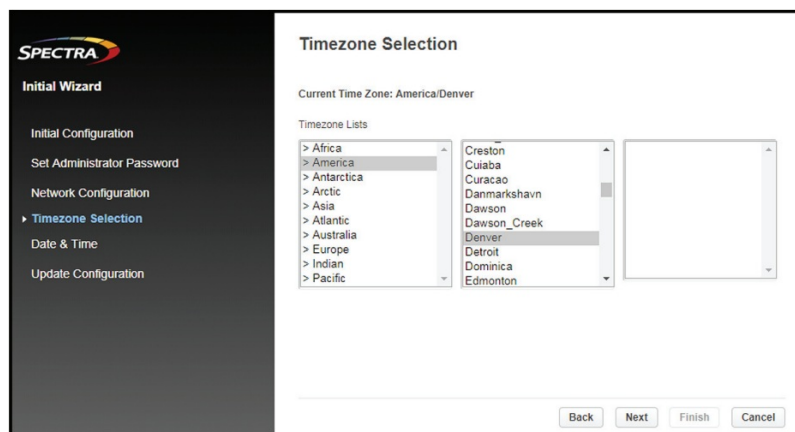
SPECTRA

Initial Wizard

Initial Configuration

Set Administrator Password

Network Configuration

Timezone Selection

Date & Time

Update Configuration

Timezone Selection

Current Time Zone: America/Denver

Timezone Lists

> Africa
> America
> Antarctica
> Arctic
> Asia
> Atlantic
> Australia
> Europe
> Indian
> Pacific

Creston
Cuiaba
Curacao
Danmarkshavn
Dawson
Dawson_Creek
Denver
Detroit
Dominica
Edmonton

Back Next Finish Cancel